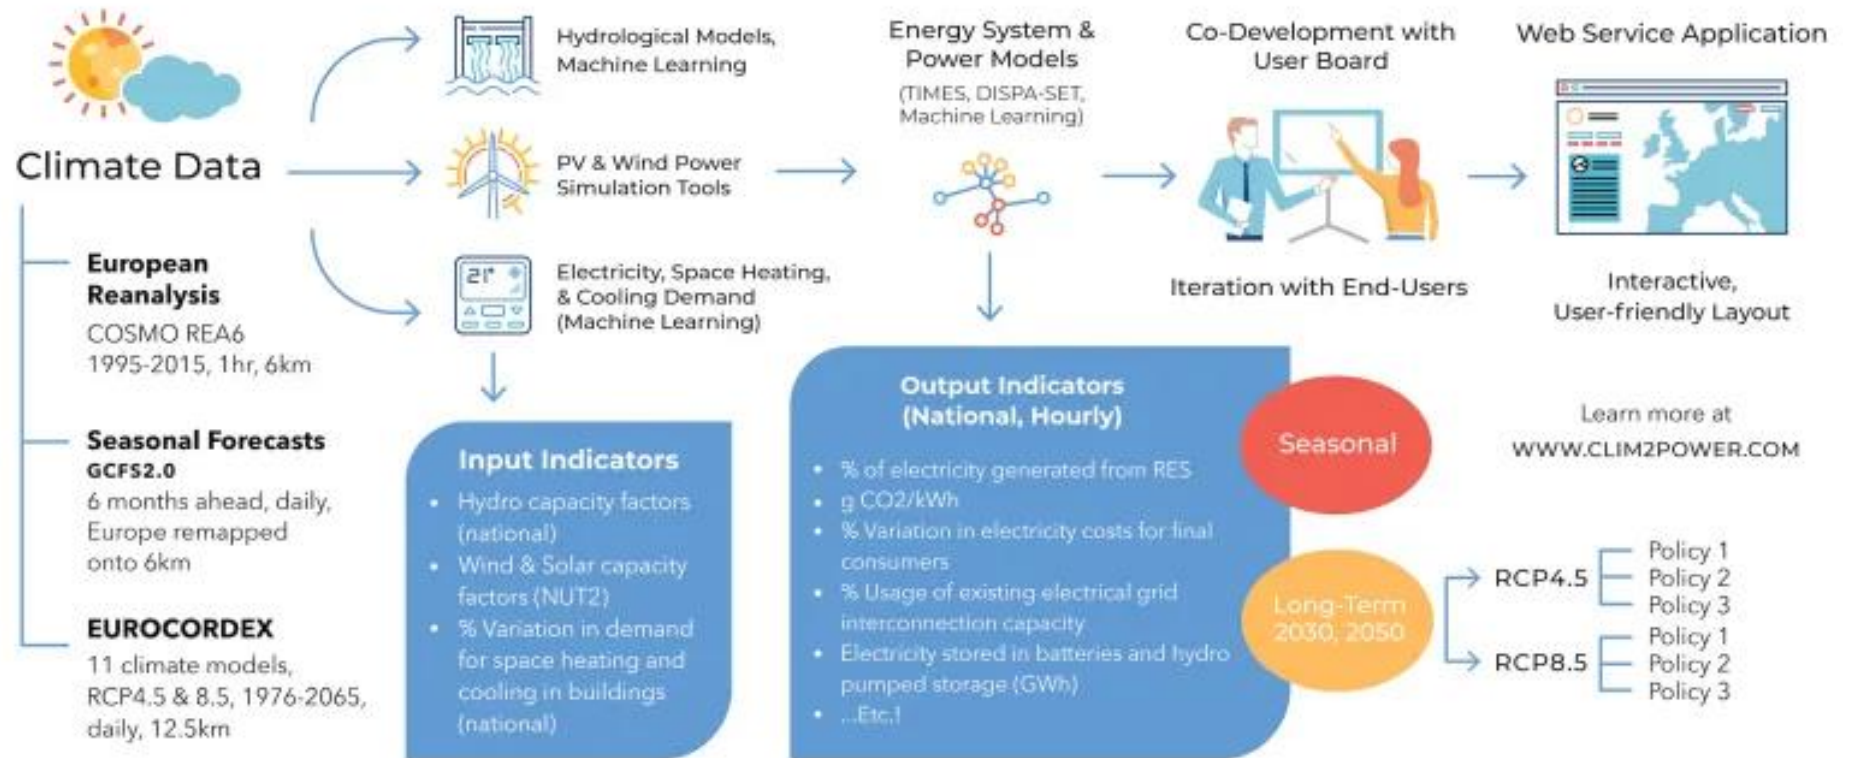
Climate Data

European Reanalysis
COSMO REA6
1995-2015, 1hr, 6km

Seasonal Forecasts
GCFS2.0
6 months ahead, daily, Europe remapped onto 6km

EUROCORDEX
11 climate models, RCP4.5 & 8.5, 1976-2065, daily, 12.5km

Hydrological Models, Machine Learning

PV & Wind Power Simulation Tools

21°

Electricity, Space Heating, & Cooling Demand (Machine Learning)

Input Indicators
• Hydro capacity factors (national)
• Wind & Solar capacity factors (NUT2)
• % Variation in demand for space heating and cooling in buildings (national)

Energy System & Power Models
(TIMES, DISPA-SET, Machine Learning)

Output Indicators (National, Hourly)
• % of electricity generated from RES
• g CO2/kWh
• % Variation in electricity costs for final consumers
• % Usage of existing electrical grid interconnection capacity
• Electricity stored in batteries and hydro pumped storage (GWh)
• ...Etc.!

Seasonal

Long-Term 2030, 2050

Co-Development with User Board

Iteration with End-Users

Web Service Application

Interactive, User-friendly Layout

Learn more at
WWW.CLIM2POWER.COM

RCP4.5
Policy 1
Policy 2
Policy 3

RCP8.5
Policy 1
Policy 2
Policy 3